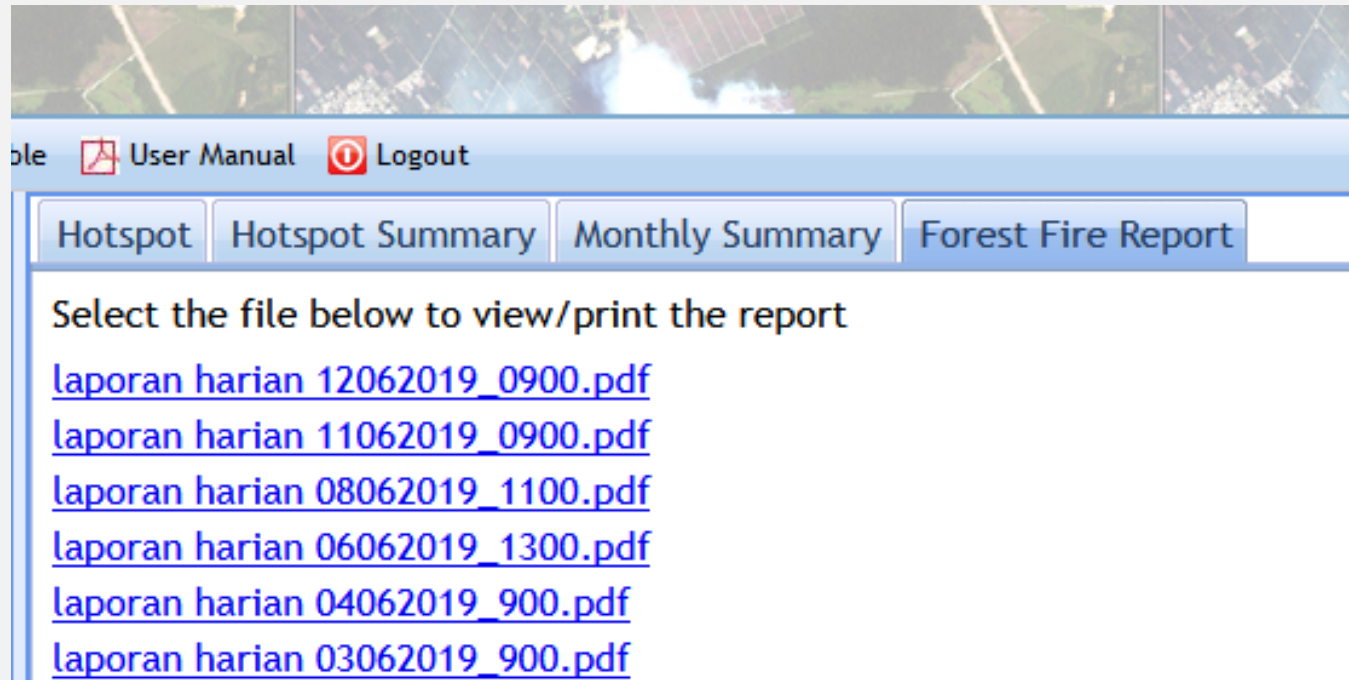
ble User Manual Logout

Hotspot | Hotspot Summary | Monthly Summary | Forest Fire Report

Select the file below to view/print the report

laporan harian 12062019_0900.pdf
laporan harian 11062019_0900.pdf
laporan harian 08062019_1100.pdf
laporan harian 06062019_1300.pdf
laporan harian 04062019_900.pdf
laporan harian 03062019_900.pdf